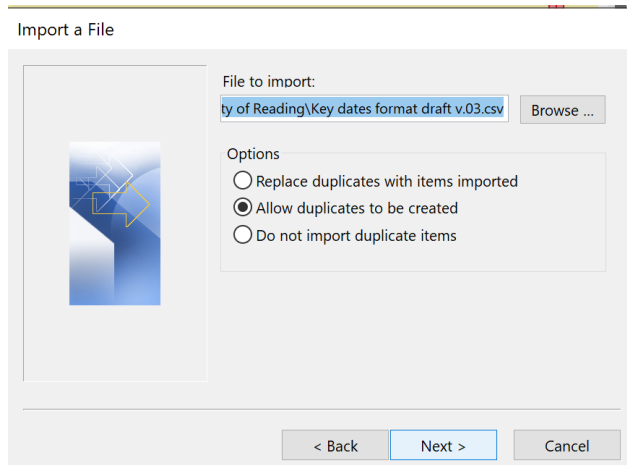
Import a File

File to import:

ty of Reading\Key dates format draft v.03.csv

Browse ...

Options

Replace duplicates with items imported

Allow duplicates to be created

Do not import duplicate items

< Back

Next >

Cancel